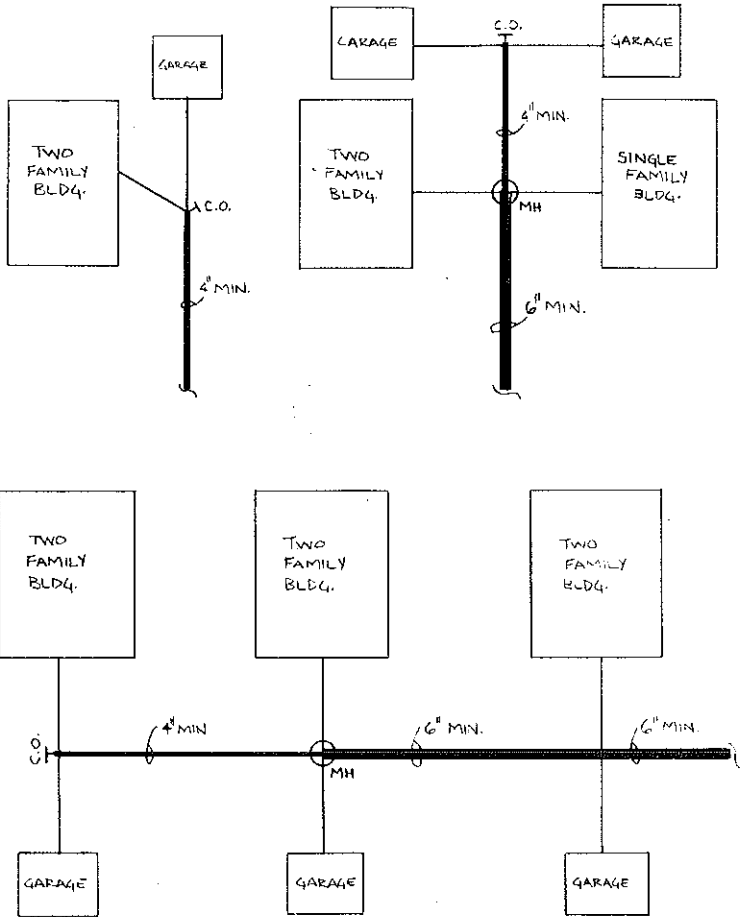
GARAGE

TWO FAMILY BLDG.

C.O.

4" MIN.

GARAGE

C.O.

GARAGE

4" MIN.

TWO FAMILY BLDG.

SINGLE FAMILY BLDG.

MH

6" MIN.

TWO FAMILY BLDG.

TWO FAMILY BLDG.

TWO FAMILY BLDG.

C.O.

4" MIN

6" MIN.

6" MIN.

MH

GARAGE

GARAGE

GARAGE